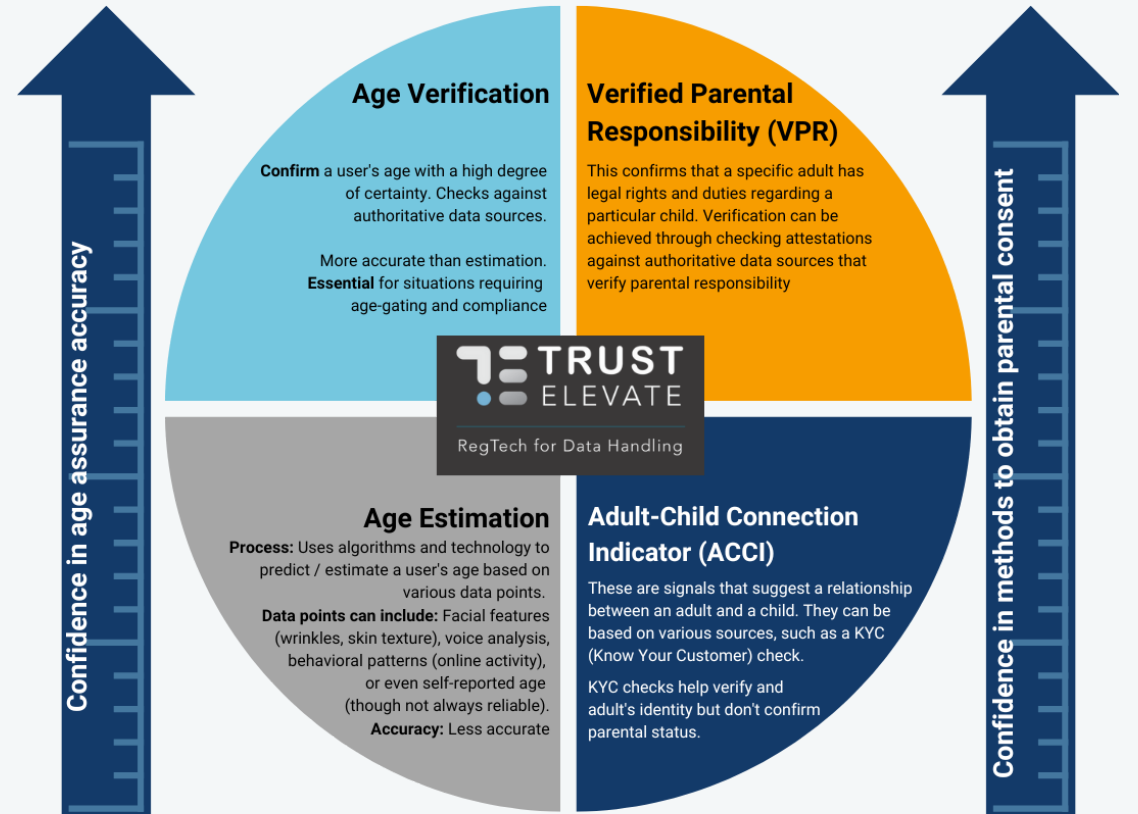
Confidence in age assurance accuracy

Age Verification

**Confirm** a user's age with a high degree of certainty. Checks against authoritative data sources.

More accurate than estimation. **Essential** for situations requiring age-gating and compliance

Verified Parental Responsibility (VPR)

This confirms that a specific adult has legal rights and duties regarding a particular child. Verification can be achieved through checking attestations against authoritative data sources that verify parental responsibility

TRUST ELEVATE

RegTech for Data Handling

Age Estimation

**Process:** Uses algorithms and technology to predict / estimate a user's age based on various data points.

**Data points can include:** Facial features (wrinkles, skin texture), voice analysis, behavioral patterns (online activity), or even self-reported age (though not always reliable).

**Accuracy:** Less accurate

Adult-Child Connection Indicator (ACCI)

These are signals that suggest a relationship between an adult and a child. They can be based on various sources, such as a KYC (Know Your Customer) check.

KYC checks help verify and adult's identity but don't confirm parental status.

Confidence in methods to obtain parental consent